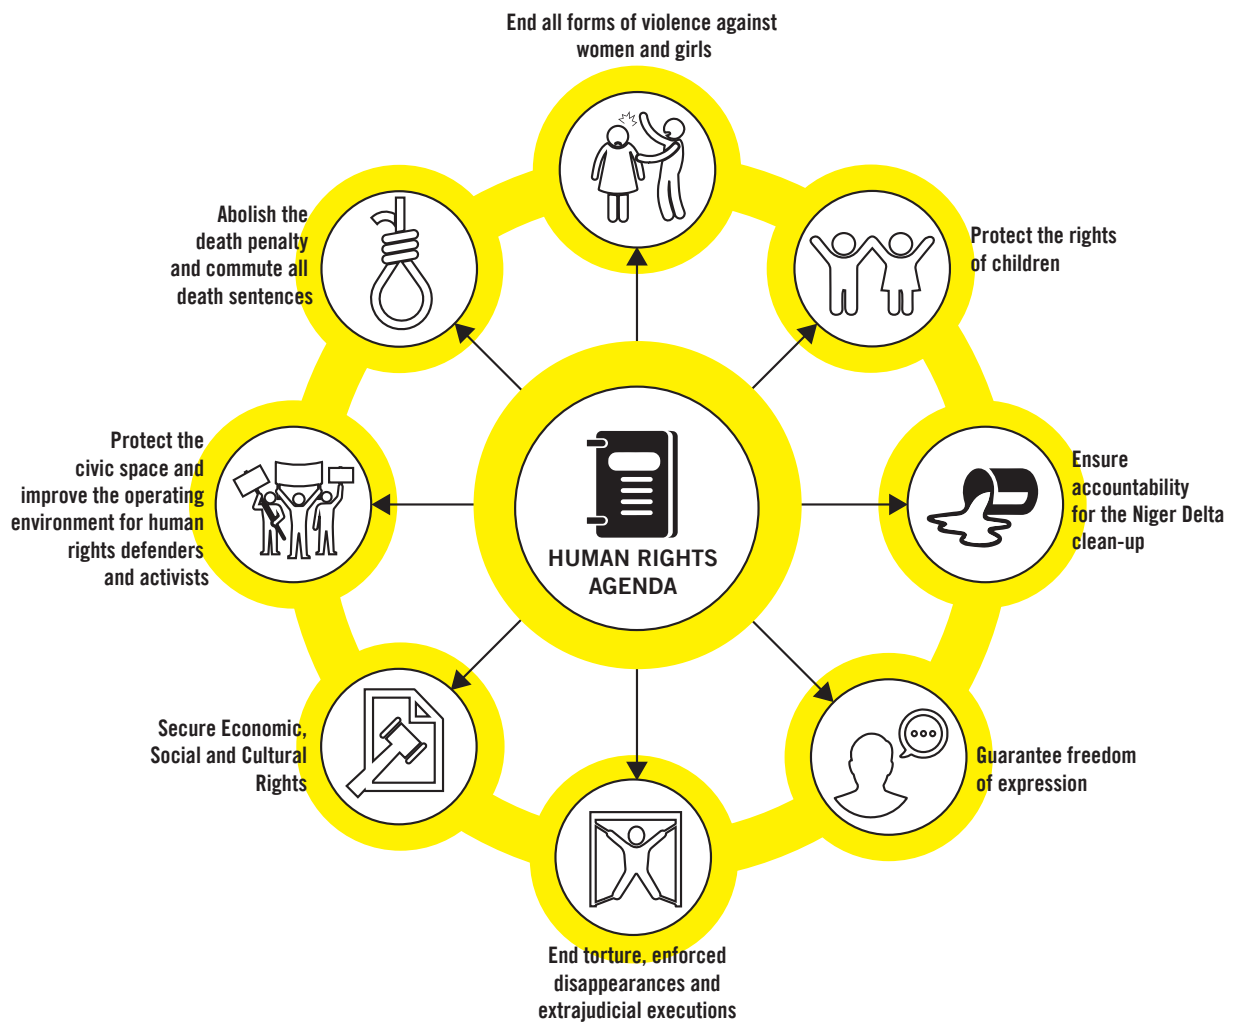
HUMAN RIGHTS AGENDA

End all forms of violence against women and girls

Protect the rights of children

Ensure accountability for the Niger Delta clean-up

Guarantee freedom of expression

End torture, enforced disappearances and extrajudicial executions

Secure Economic, Social and Cultural Rights

Protect the civic space and improve the operating environment for human rights defenders and activists

Abolish the death penalty and commute all death sentences